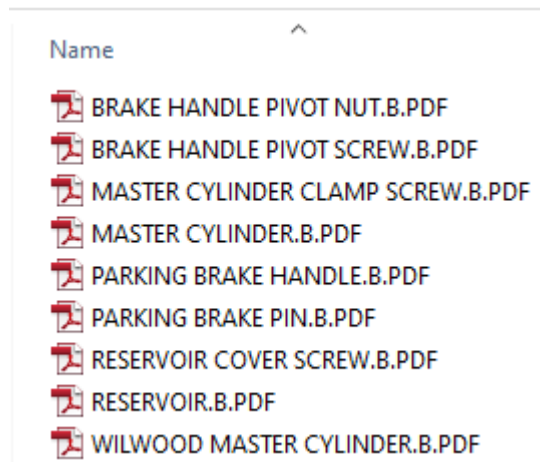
Name

BRAKE HANDLE PIVOT NUT.B.PDF
BRAKE HANDLE PIVOT SCREW.B.PDF
MASTER CYLINDER CLAMP SCREW.B.PDF
MASTER CYLINDER.B.PDF
PARKING BRAKE HANDLE.B.PDF
PARKING BRAKE PIN.B.PDF
RESERVOIR COVER SCREW.B.PDF
RESERVOIR.B.PDF
WILWOOD MASTER CYLINDER.B.PDF